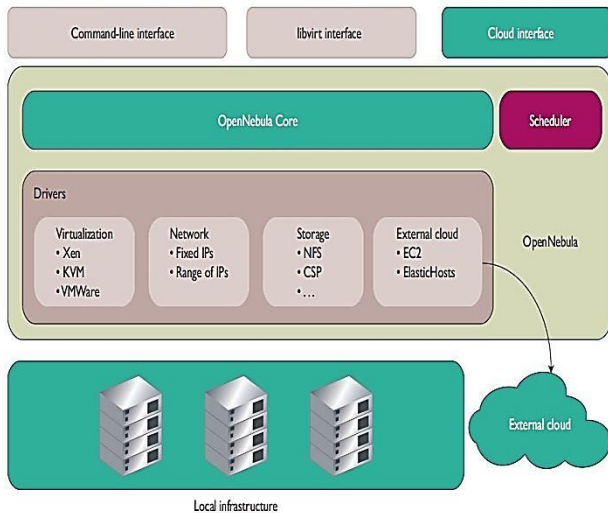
Command-line interface

libvirt interface

Cloud interface

OpenNebula Core

Scheduler

Drivers

Virtualization
• Xen
• KVM
• VMWare

Network
• Fixed IPs
• Range of IPs

Storage
• NFS
• CSP
• …

External cloud
• EC2
• ElasticHosts

OpenNebula

External cloud

Local infrastructure